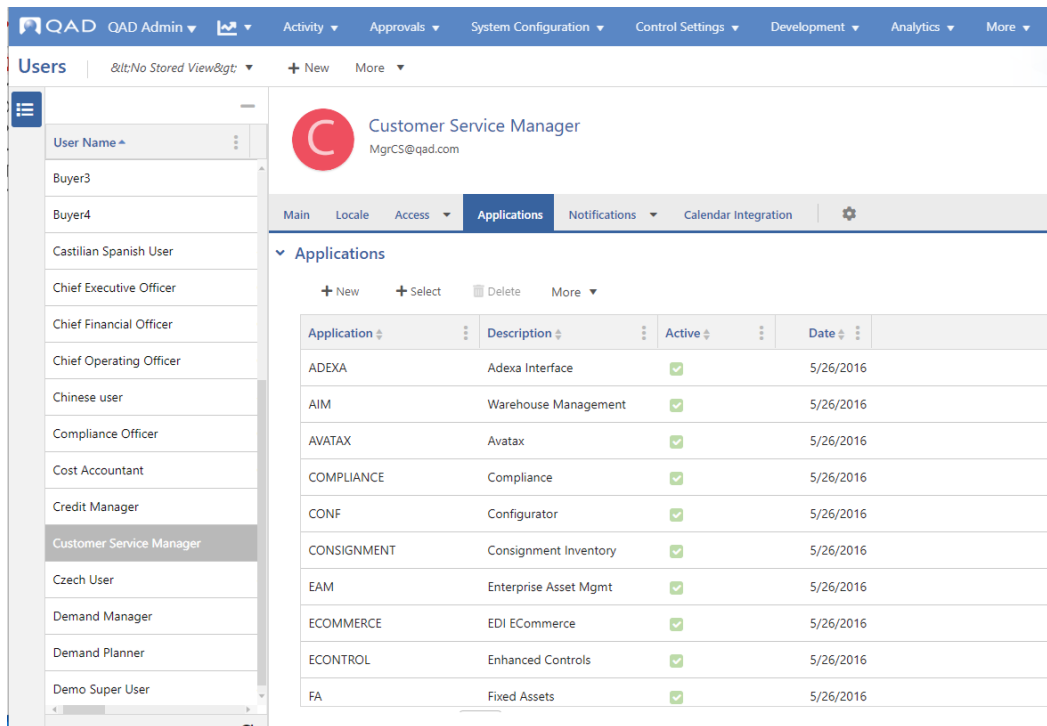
QAD QAD Admin ▾ ▾ Activity ▾ Approvals ▾ System Configuration ▾ Control Settings ▾ Development ▾ Analytics ▾ More ▾

Users &lt;No Stored View&gt; ▾ + New More ▾

| User Name |
|---|
| Buyer3 |
| Buyer4 |
| Castilian Spanish User |
| Chief Executive Officer |
| Chief Financial Officer |
| Chief Operating Officer |
| Chinese user |
| Compliance Officer |
| Cost Accountant |
| Credit Manager |
| Customer Service Manager |
| Czech User |
| Demand Manager |
| Demand Planner |
| Demo Super User |

C

Customer Service Manager
MgrCS@qad.com

Main Locale Access ▾ Applications Notifications ▾ Calendar Integration

Applications

+ New + Select Delete More ▾

| Application | Description | Active | Date |
|---|---|---|---|
| ADEXA | Adexa Interface | | 5/26/2016 |
| AIM | Warehouse Management | | 5/26/2016 |
| AVATAX | Avatax | | 5/26/2016 |
| COMPLIANCE | Compliance | | 5/26/2016 |
| CONF | Configurator | | 5/26/2016 |
| CONSIGNMENT | Consignment Inventory | | 5/26/2016 |
| EAM | Enterprise Asset Mgmt | | 5/26/2016 |
| ECOMMERCE | EDI ECommerce | | 5/26/2016 |
| ECONTROL | Enhanced Controls | | 5/26/2016 |
| FA | Fixed Assets | | 5/26/2016 |